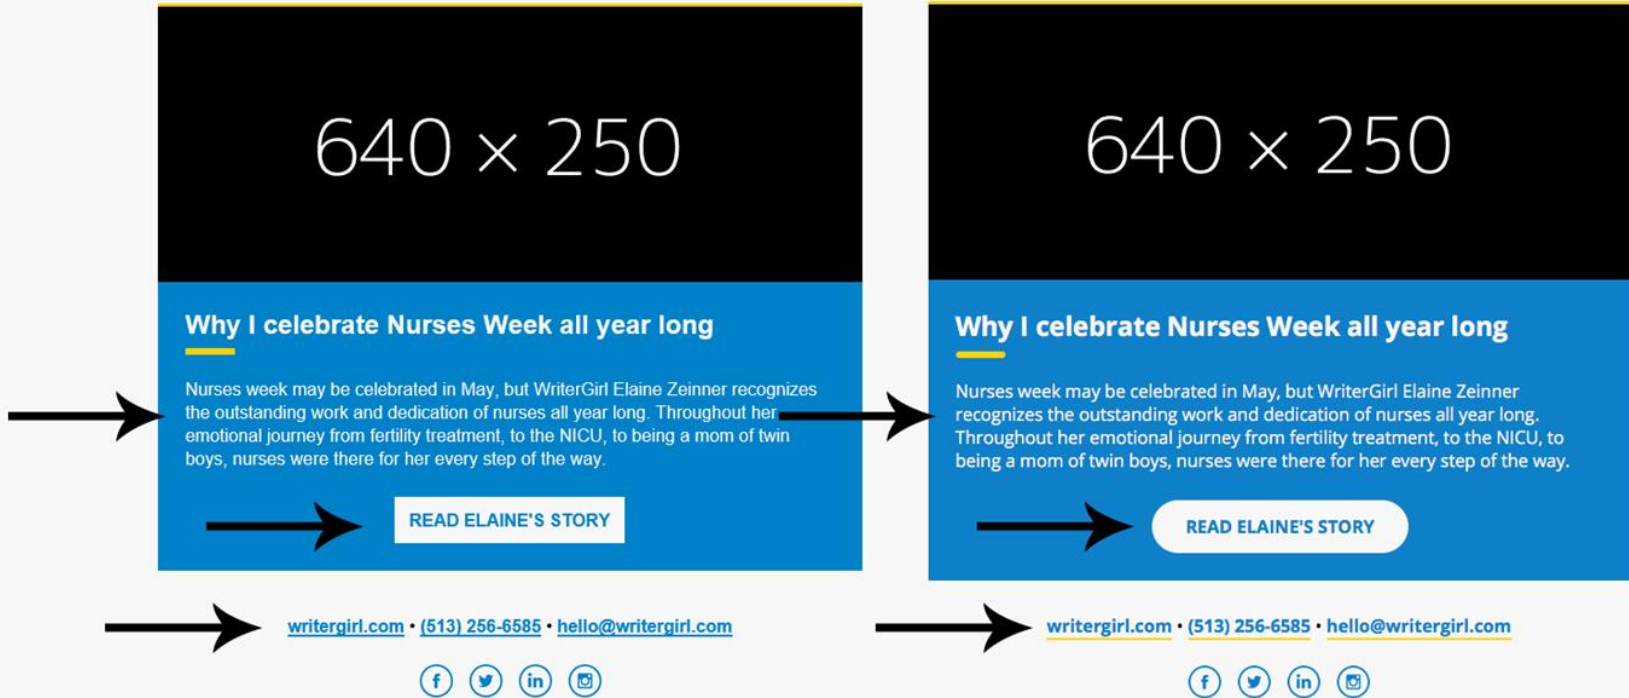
640 × 250

Why I celebrate Nurses Week all year long

Nurses week may be celebrated in May, but WriterGirl Elaine Zeinner recognizes the outstanding work and dedication of nurses all year long. Throughout her emotional journey from fertility treatment, to the NICU, to being a mom of twin boys, nurses were there for her every step of the way.

READ ELAINE'S STORY

writergirl.com • (513) 256-6585 • hello@writergirl.com

640 × 250

Why I celebrate Nurses Week all year long

Nurses week may be celebrated in May, but WriterGirl Elaine Zeinner recognizes the outstanding work and dedication of nurses all year long. Throughout her emotional journey from fertility treatment, to the NICU, to being a mom of twin boys, nurses were there for her every step of the way.

READ ELAINE'S STORY

writergirl.com • (513) 256-6585 • hello@writergirl.com